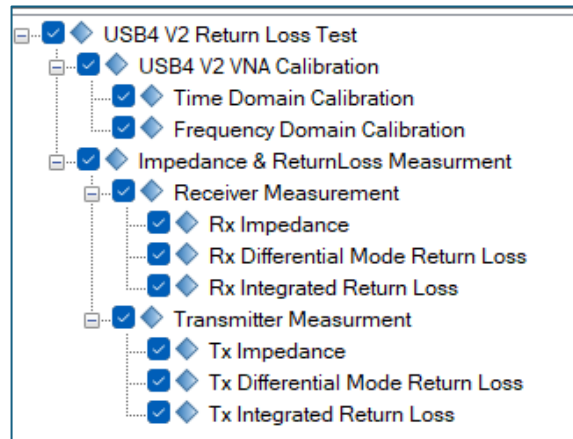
USB4 V2 Return Loss Test
USB4 V2 VNA Calibration
Time Domain Calibration
Frequency Domain Calibration
Impedance & ReturnLoss Measurment
Receiver Measurement
Rx Impedance
Rx Differential Mode Return Loss
Rx Integrated Return Loss
Transmitter Measurment
Tx Impedance
Tx Differential Mode Return Loss
Tx Integrated Return Loss